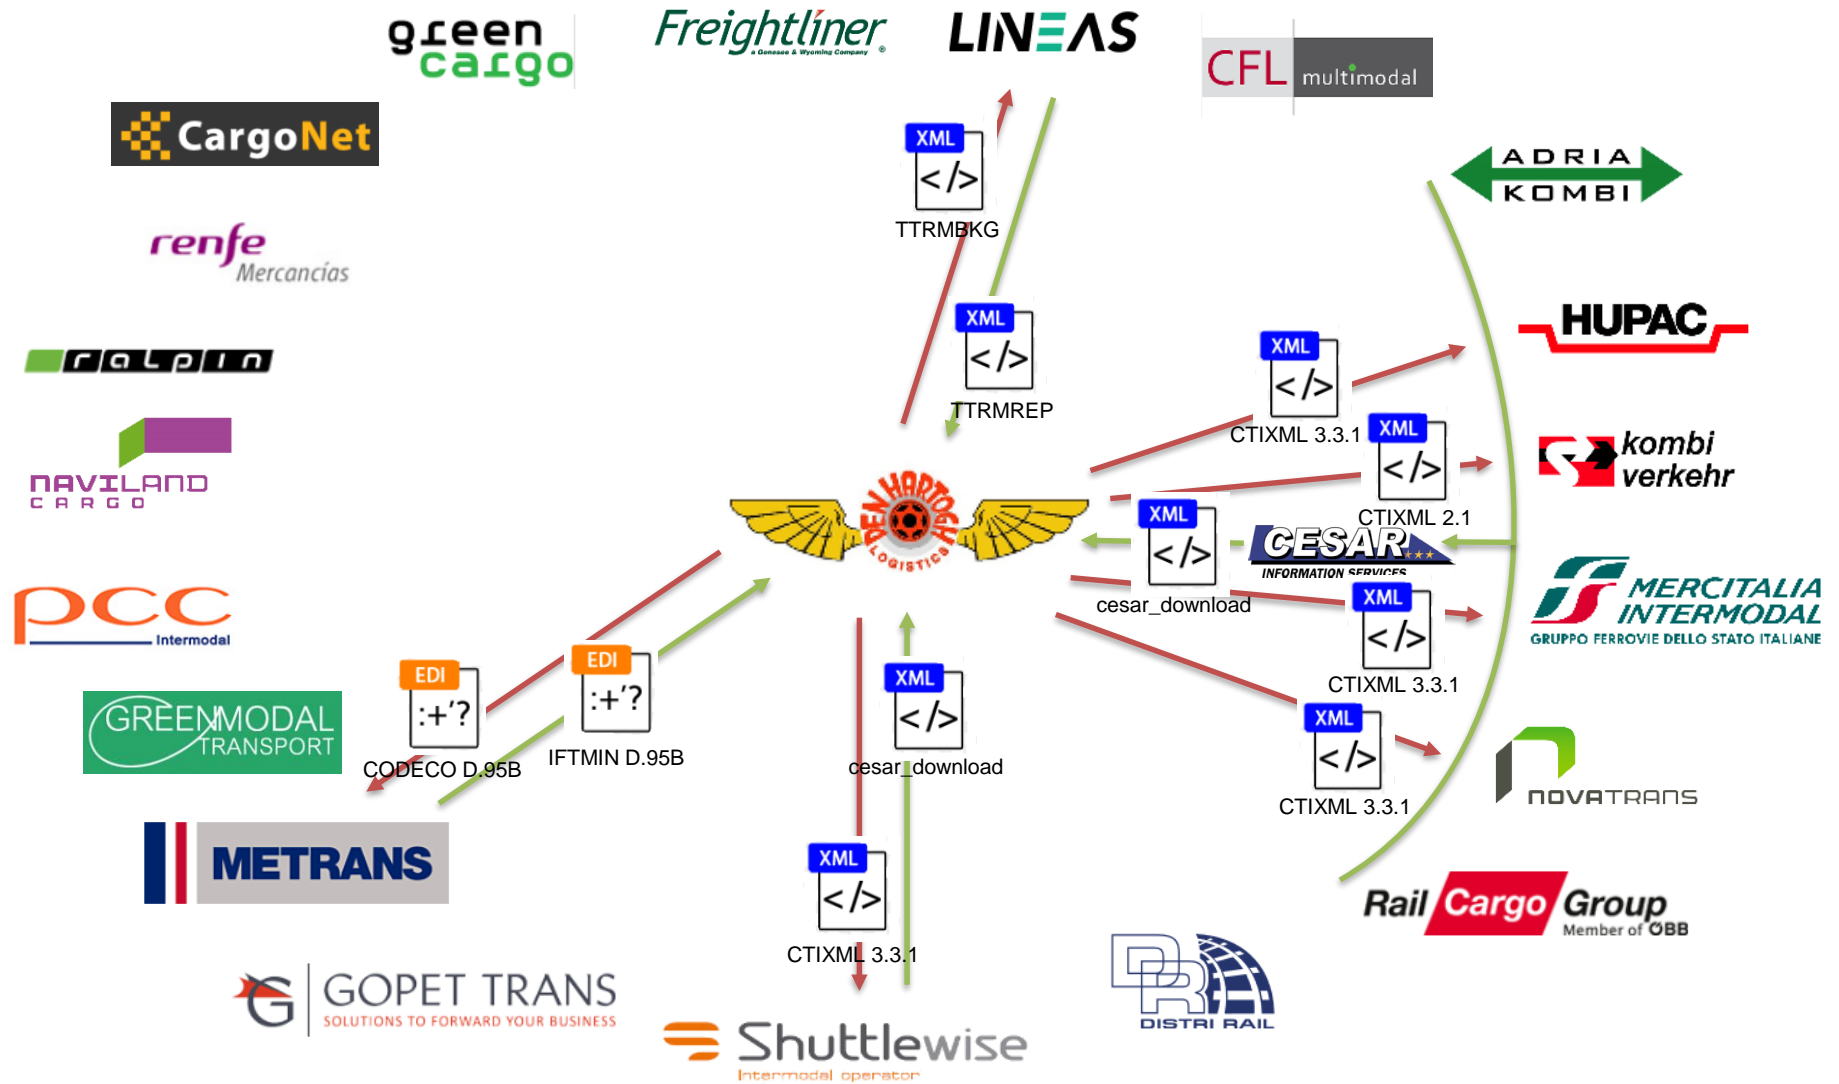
green cargo

Freightliner
a Genesee & Wyoming Company

LINEAS

CFL multimodal

CargoNet

renfe Mercancías

ralpin

NAVILAND CARGO

PCC Intermodal

GREENMODAL TRANSPORT

METRANS

GOPET TRANS
SOLUTIONS TO FORWARD YOUR BUSINESS

Shuttlewise
Intermodal operator

DISTRI RAIL

Rail Cargo Group
Member of ÖBB

NOVATRANS

MERCITALIA INTERMODAL
GRUPPO FERROVIE DELLO STATO ITALIANE

kombi verkehr

HUPAC

ADRIA KOMBI

DEN HARTOGH LOGISTICS

CESAR
INFORMATION SERVICES

XML
</>
TTRMBKG

XML
</>
TTRMREP

XML
</>
CTIXML 3.3.1

XML
</>
CTIXML 2.1

XML
</>
cesar_download

XML
</>
CTIXML 3.3.1

XML
</>
CTIXML 3.3.1

XML
</>
cesar_download

XML
</>
CTIXML 3.3.1

EDI
:+'?
CODECO D.95B

EDI
:+'?
IFTMIN D.95B